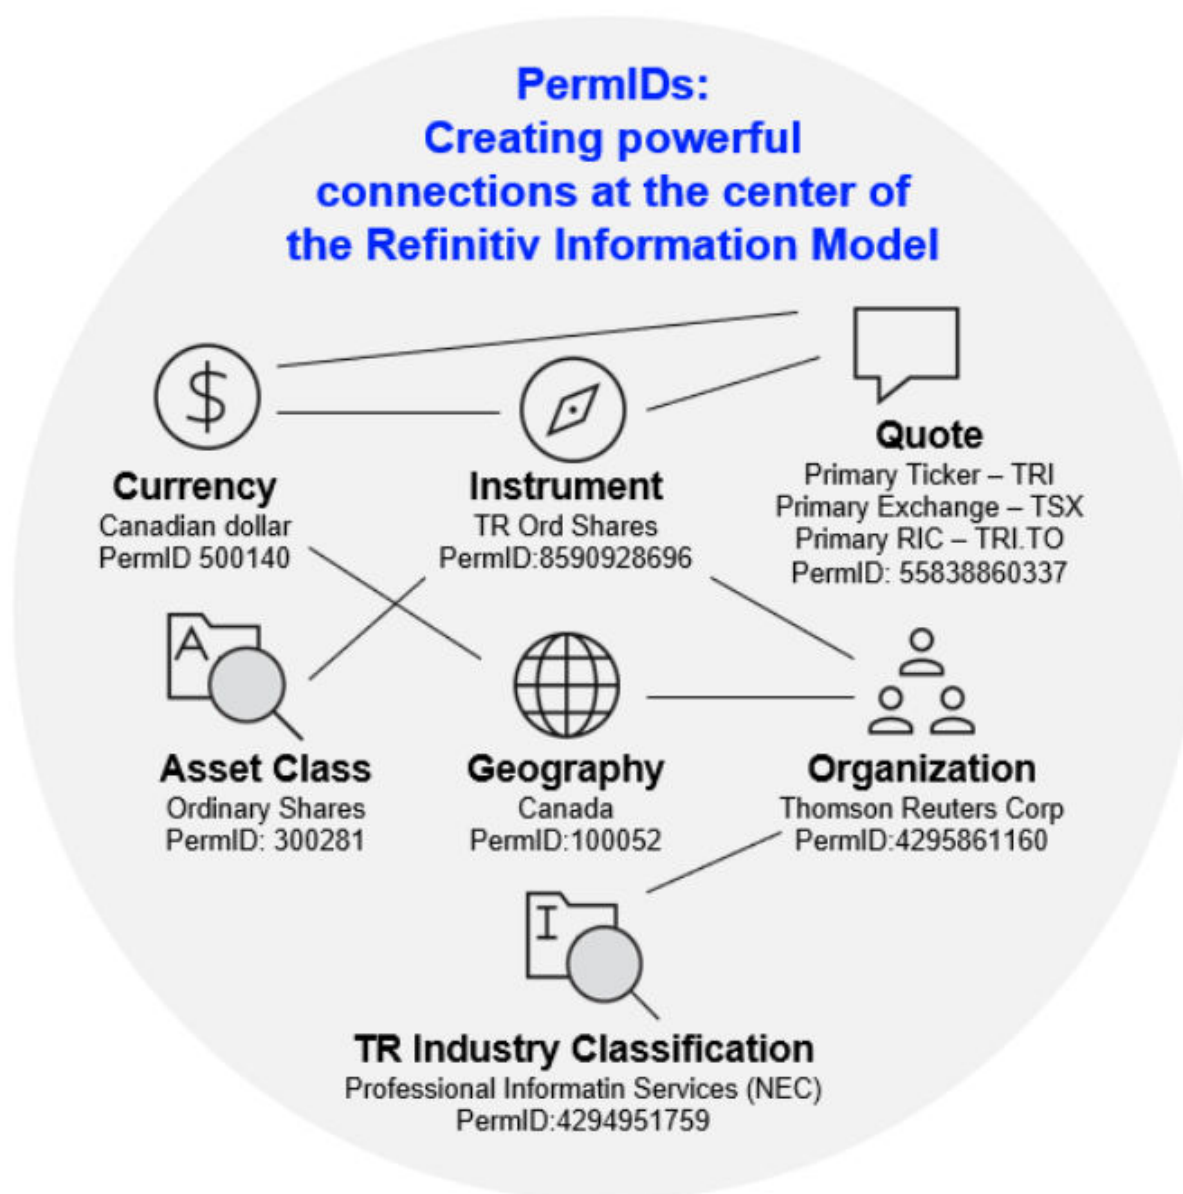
PermIDs:
Creating powerful connections at the center of the Refinitiv Information Model

Quote
Primary Ticker – TRI
Primary Exchange – TSX
Primary RIC – TRI.TO
PermID: 55838860337

Currency
Canadian dollar
PermID 500140

Instrument
TR Ord Shares
PermID:8590928696

A

Asset Class
Ordinary Shares
PermID: 300281

Geography
Canada
PermID:100052

Organization
Thomson Reuters Corp
PermID:4295861160

I

TR Industry Classification
Professional Informatin Services (NEC)
PermID:4294951759